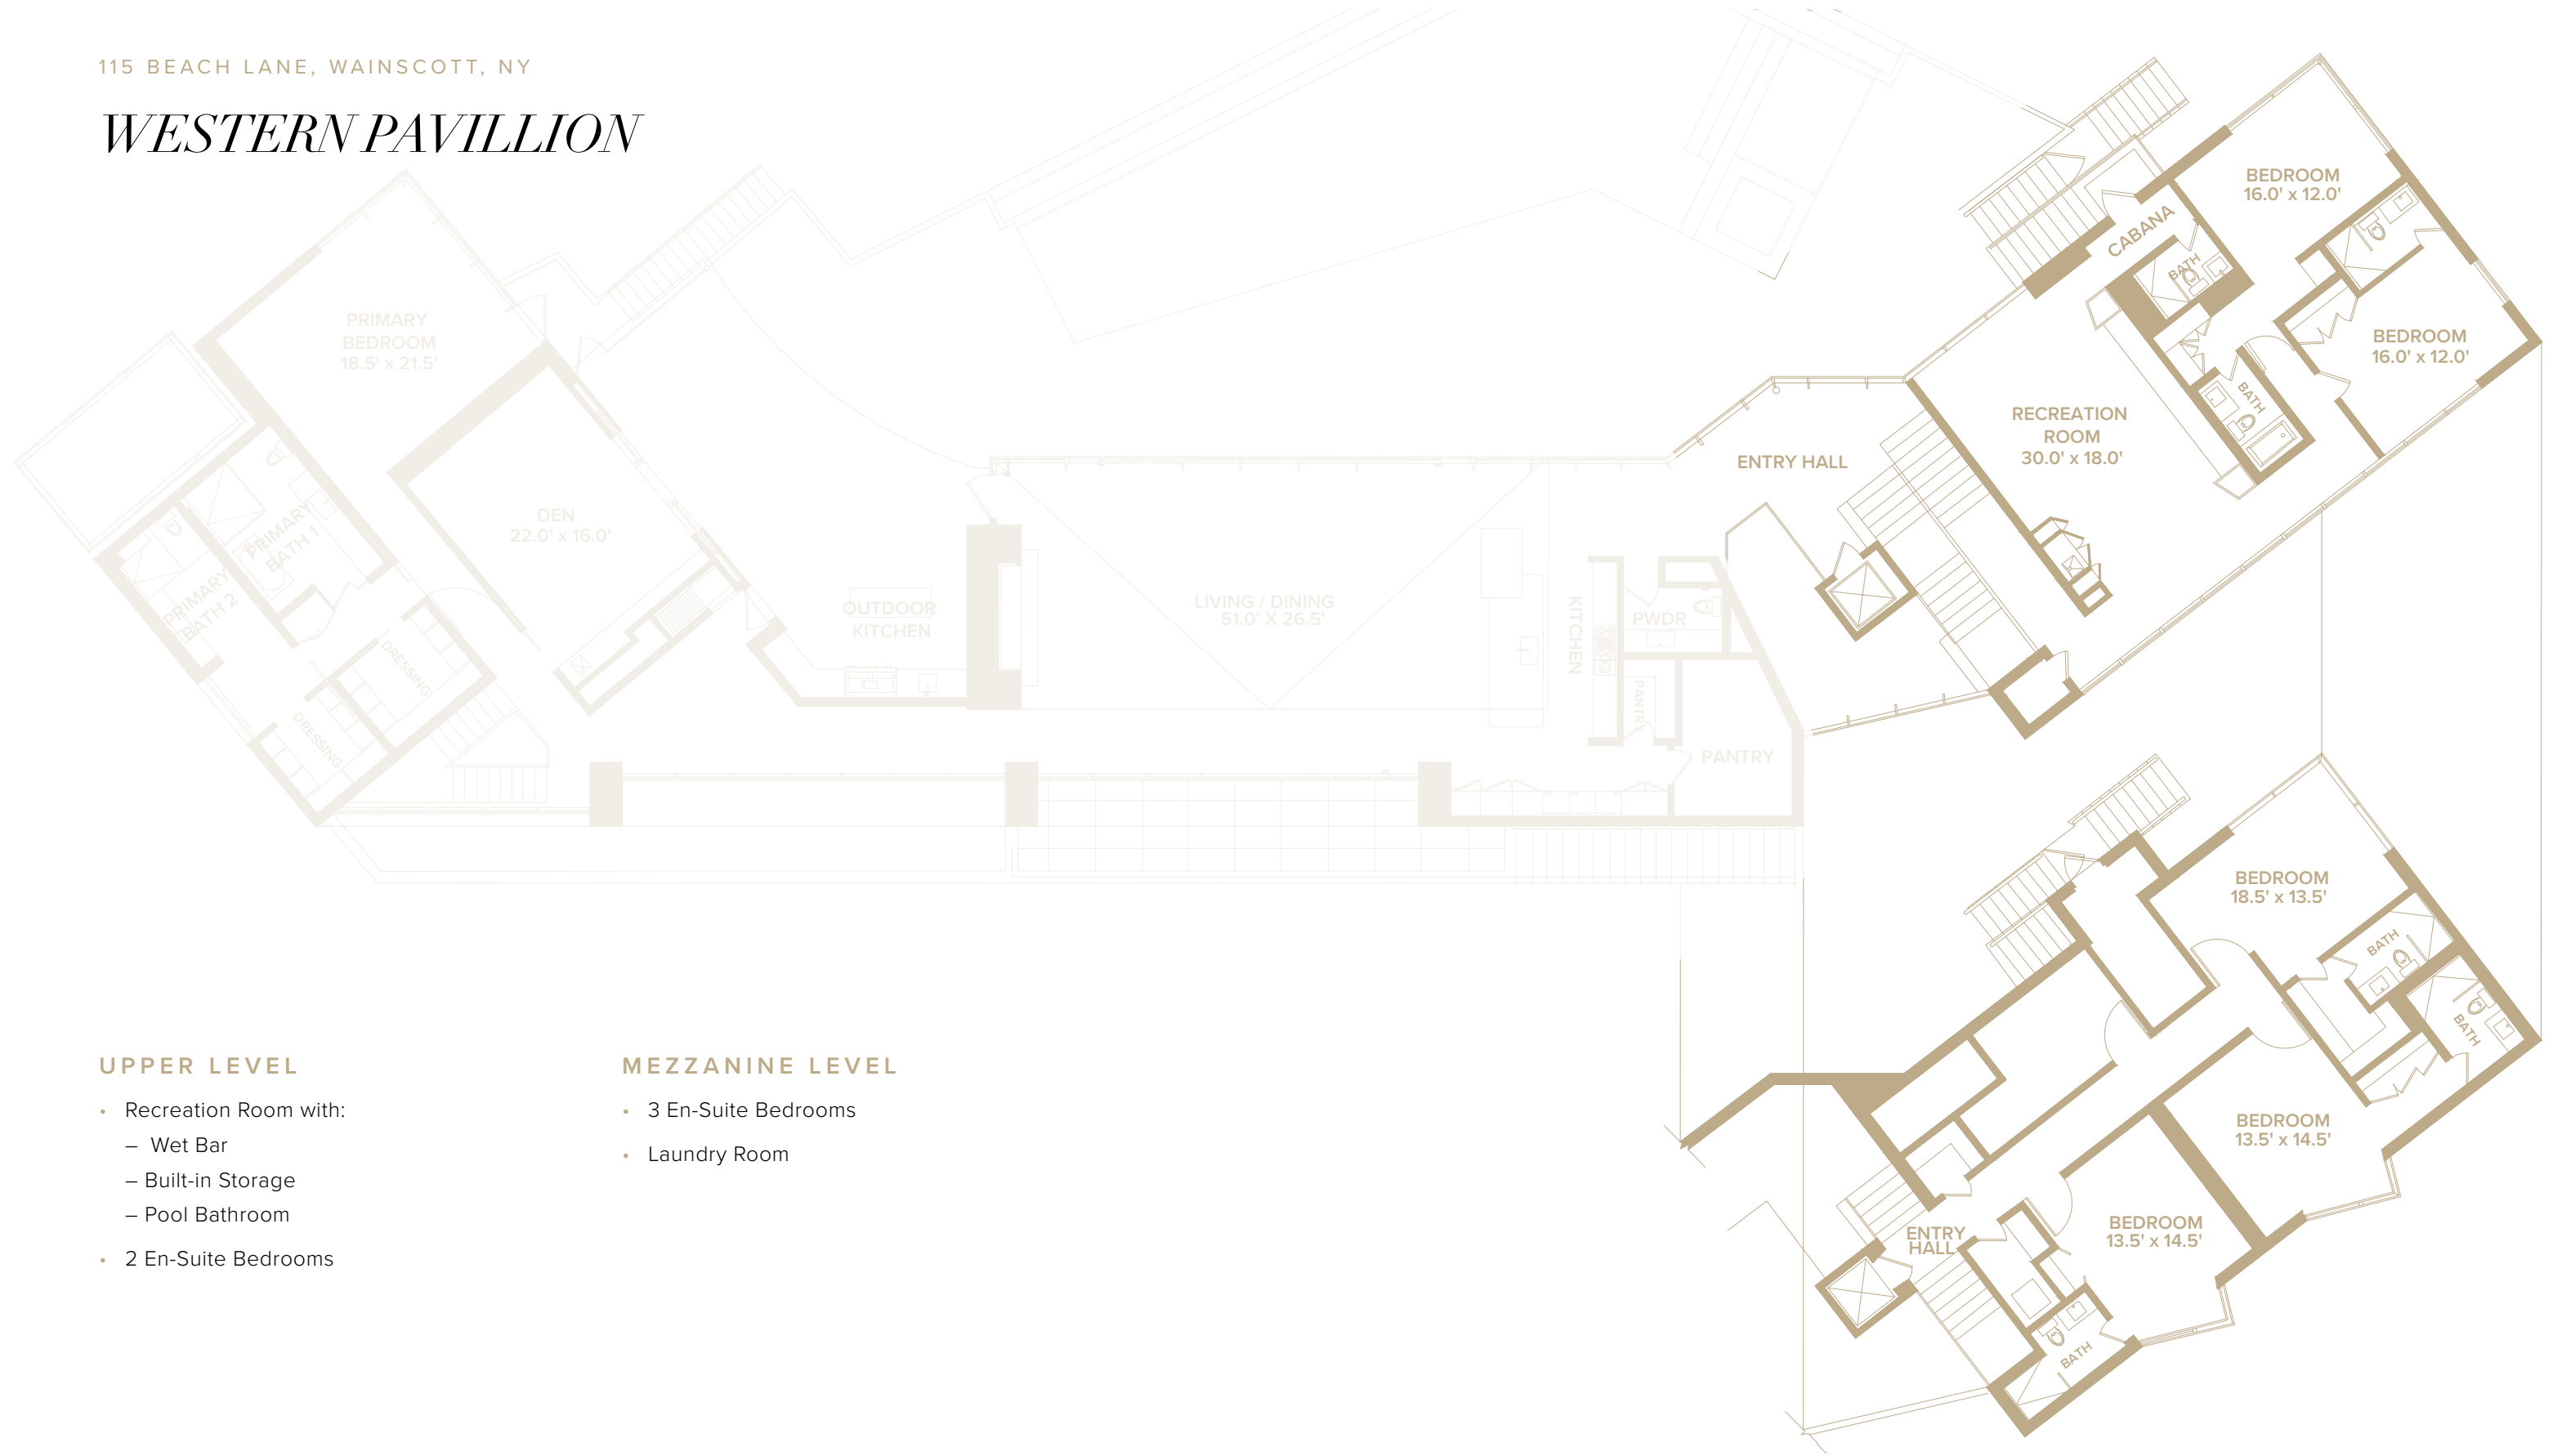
115 BEACH LANE, WAINSCOTT, NY

WESTERN PAVILLION

PRIMARY BEDROOM 18.5' x 21.5'

DEN 22.0' x 16.0'

PRIMARY BATH 1

PRIMARY BATH 2

DRESSING

DRESSING

OUTDOOR KITCHEN

LIVING / DINING 51.0' X 26.5'

KITCHEN

PWDR

PANTRY

PANTRY

ENTRY HALL

RECREATION ROOM 30.0' x 18.0'

CABANA

BATH

BATH

BEDROOM 16.0' x 12.0'

BEDROOM 16.0' x 12.0'

BEDROOM 18.5' x 13.5'

BATH

BATH

BEDROOM 13.5' x 14.5'

BEDROOM 13.5' x 14.5'

ENTRY HALL

BATH

UPPER LEVEL

• Recreation Room with:
– Wet Bar
– Built-in Storage
– Pool Bathroom
• 2 En-Suite Bedrooms

MEZZANINE LEVEL

• 3 En-Suite Bedrooms
• Laundry Room